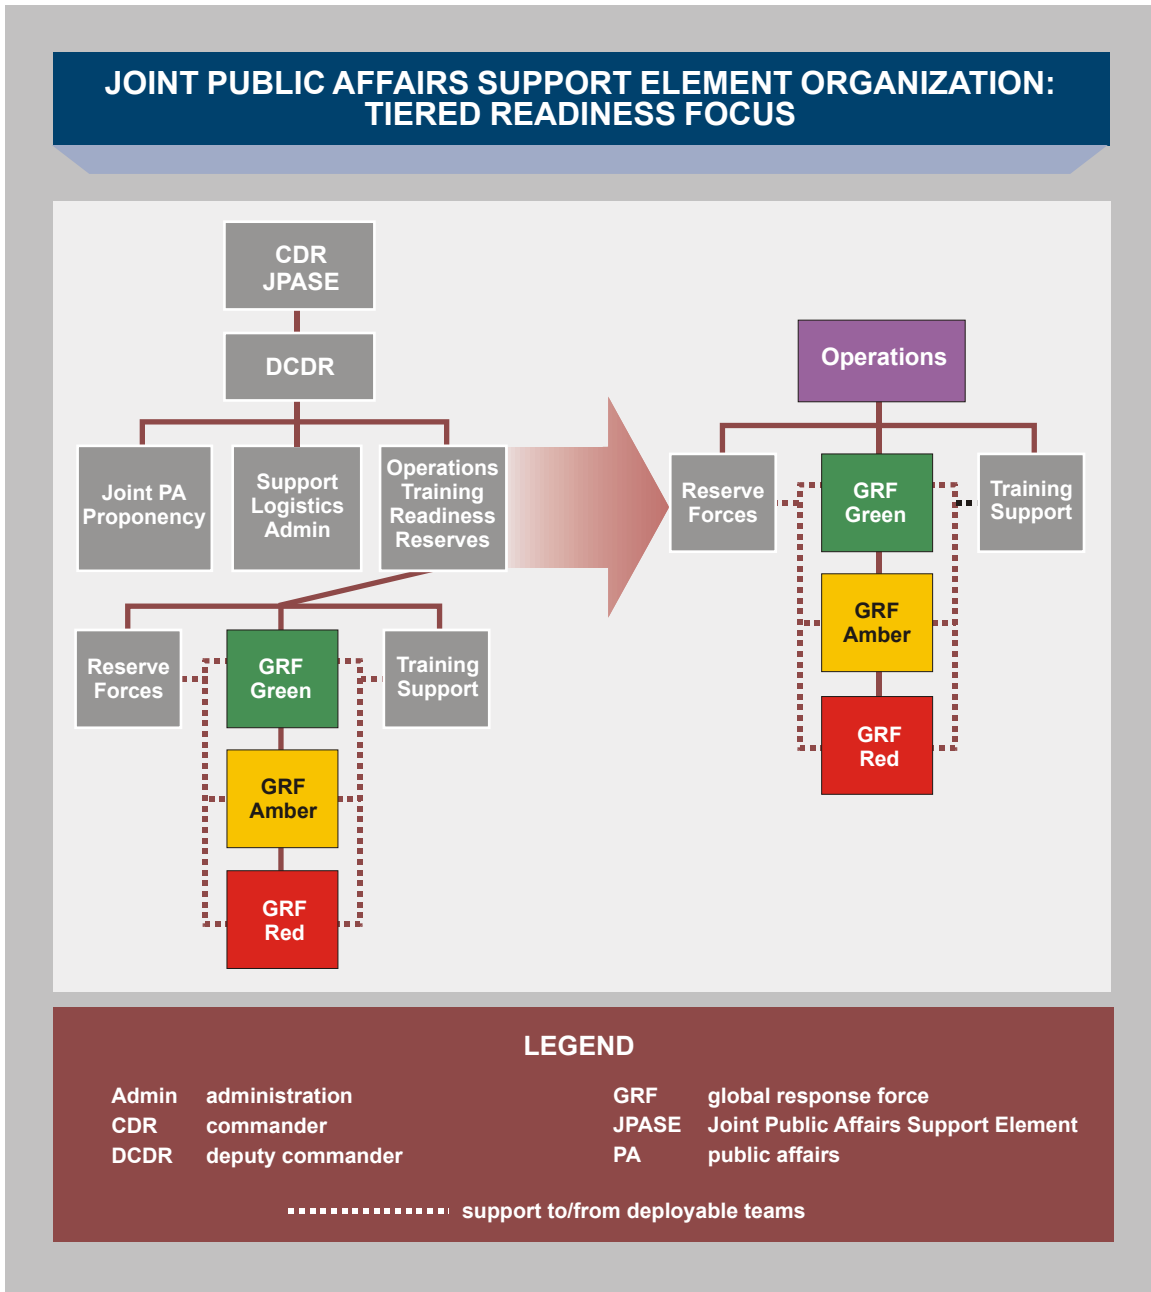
JOINT PUBLIC AFFAIRS SUPPORT ELEMENT ORGANIZATION: TIERED READINESS FOCUS

CDR JPASE

DCDR

Joint PA Proponency

Support Logistics Admin

Operations Training Readiness Reserves

Reserve Forces

GRF Green

Training Support

GRF Amber

GRF Red

Operations

Reserve Forces

GRF Green

Training Support

GRF Amber

GRF Red

LEGEND

| | | | |
|---|---|---|---|
| Admin | administration | GRF | global response force |
| CDR | commander | JPASE | Joint Public Affairs Support Element |
| DCDR | deputy commander | PA | public affairs |

support to/from deployable teams